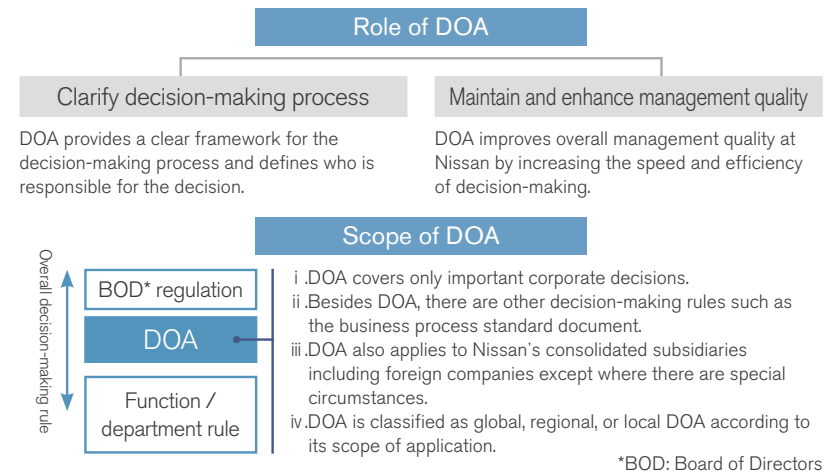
Role of DOA

Clarify decision-making process

DOA provides a clear framework for the decision-making process and defines who is responsible for the decision.

Maintain and enhance management quality

DOA improves overall management quality at Nissan by increasing the speed and efficiency of decision-making.

Scope of DOA

Overall decision-making rule

BOD* regulation

DOA

Function / department rule

i .DOA covers only important corporate decisions.
ii .Besides DOA, there are other decision-making rules such as the business process standard document.
iii .DOA also applies to Nissan's consolidated subsidiaries including foreign companies except where there are special circumstances.
iv .DOA is classified as global, regional, or local DOA according to its scope of application.

*BOD: Board of Directors